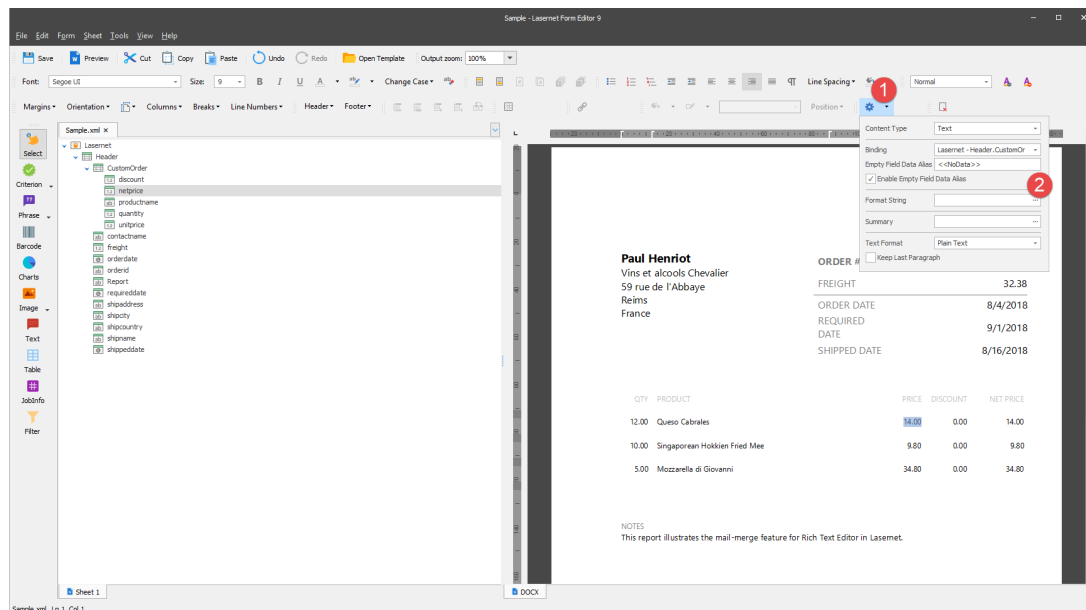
Sample - Lasernet Form Editor 9

File Edit Form Sheet Tools View Help

Save Preview Cut Copy Paste Undo Redo Open Template Output zoom: 100%

Font: Segoe UI Size: 9 B I U A Change Case Line Spacing Normal

Margins Orientation Columns Breaks Line Numbers Header Footer Position

Select Criterion Phrase Barcode Charts Image Text Table JobInfo Filter

Sample.xml ×

Lasernet
Header
CustomOrder
discount
netprice
productname
quantity
unitprice
contactname
freight
orderdate
orderid
Report
requireddate
shipaddress
shipcity
shipcountry
shipname
shippeddate

Sheet 1

Sample.xml Ln 1 Col 1

DOCX

Content Type Text
Binding Lasernet - Header.CustomOr
Empty Field Data Alias <<NoData>>
Enable Empty Field Data Alias
Format String
Summary
Text Format Plain Text
Keep Last Paragraph

1
2

Paul Henriot
Vins et alcools Chevalier
59 rue de l'Abbaye
Reims
France

ORDER #

| FREIGHT | 32.38 |
|---|---|
| ORDER DATE | 8/4/2018 |
| REQUIRED DATE | 9/1/2018 |
| SHIPPED DATE | 8/16/2018 |

| QTY | PRODUCT | PRICE | DISCOUNT | NET PRICE |
|---|---|---|---|---|
| 12.00 | Queso Cabrales | 14.00 | 0.00 | 14.00 |
| 10.00 | Singaporean Hokkien Fried Mee | 9.80 | 0.00 | 9.80 |
| 5.00 | Mozzarella di Giovanni | 34.80 | 0.00 | 34.80 |

NOTES
This report illustrates the mail-merge feature for Rich Text Editor in Lasernet.